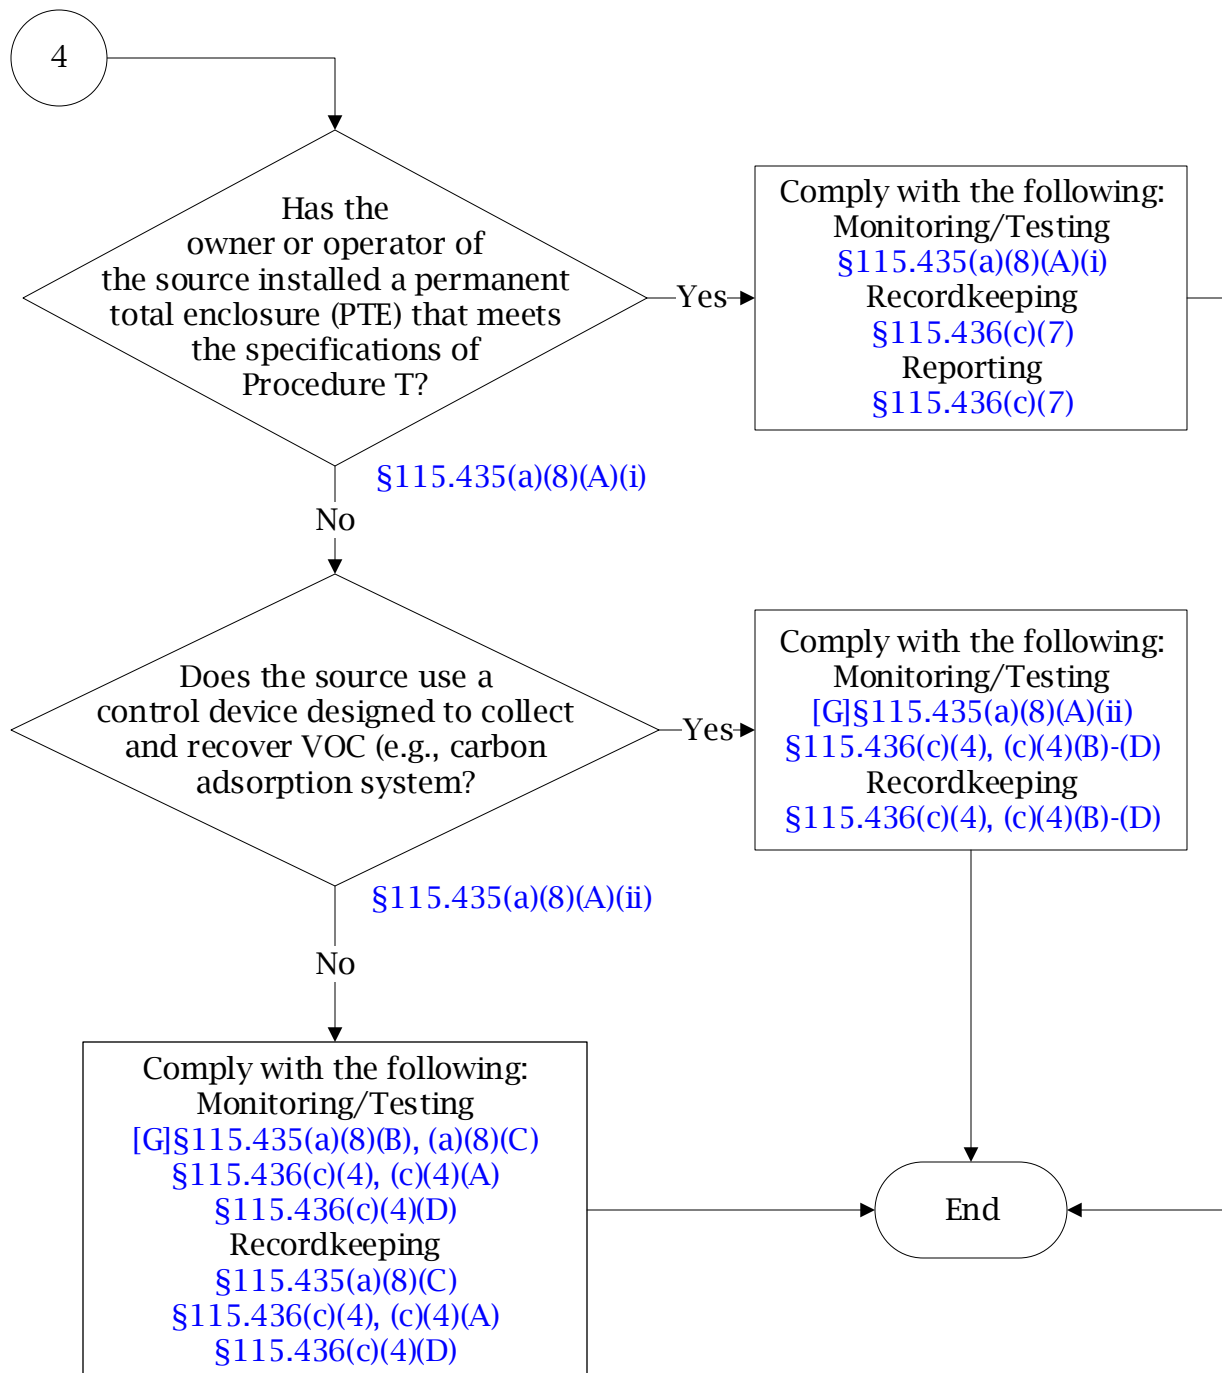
4

Has the owner or operator of the source installed a permanent total enclosure (PTE) that meets the specifications of Procedure T?

Yes

Comply with the following:
Monitoring/Testing
§115.435(a)(8)(A)(i)
Recordkeeping
§115.436(c)(7)
Reporting
§115.436(c)(7)

§115.435(a)(8)(A)(i)

No

Does the source use a control device designed to collect and recover VOC (e.g., carbon adsorption system?

Yes

Comply with the following:
Monitoring/Testing
[G]§115.435(a)(8)(A)(ii)
§115.436(c)(4), (c)(4)(B)-(D)
Recordkeeping
§115.436(c)(4), (c)(4)(B)-(D)

§115.435(a)(8)(A)(ii)

No

Comply with the following:
Monitoring/Testing
[G]§115.435(a)(8)(B), (a)(8)(C)
§115.436(c)(4), (c)(4)(A)
§115.436(c)(4)(D)
Recordkeeping
§115.435(a)(8)(C)
§115.436(c)(4), (c)(4)(A)
§115.436(c)(4)(D)

End